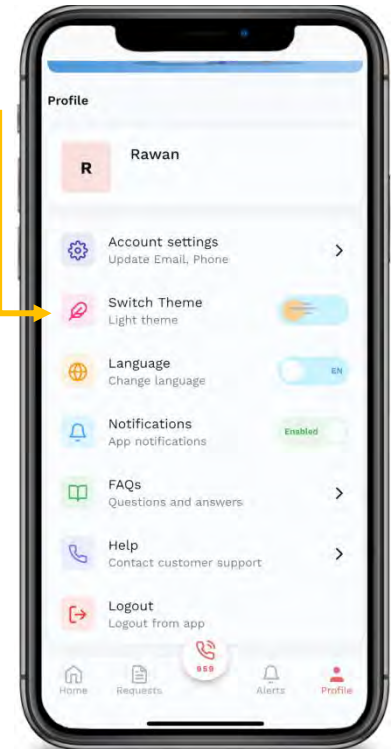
Profile

R

Rawan

Account settings
Update Email, Phone

Switch Theme
Light theme

Language
Change language

EN

Notifications
App notifications

Enabled

FAQs
Questions and answers

Help
Contact customer support

Logout
Logout from app

959

Home

Requests

Alerts

Profile